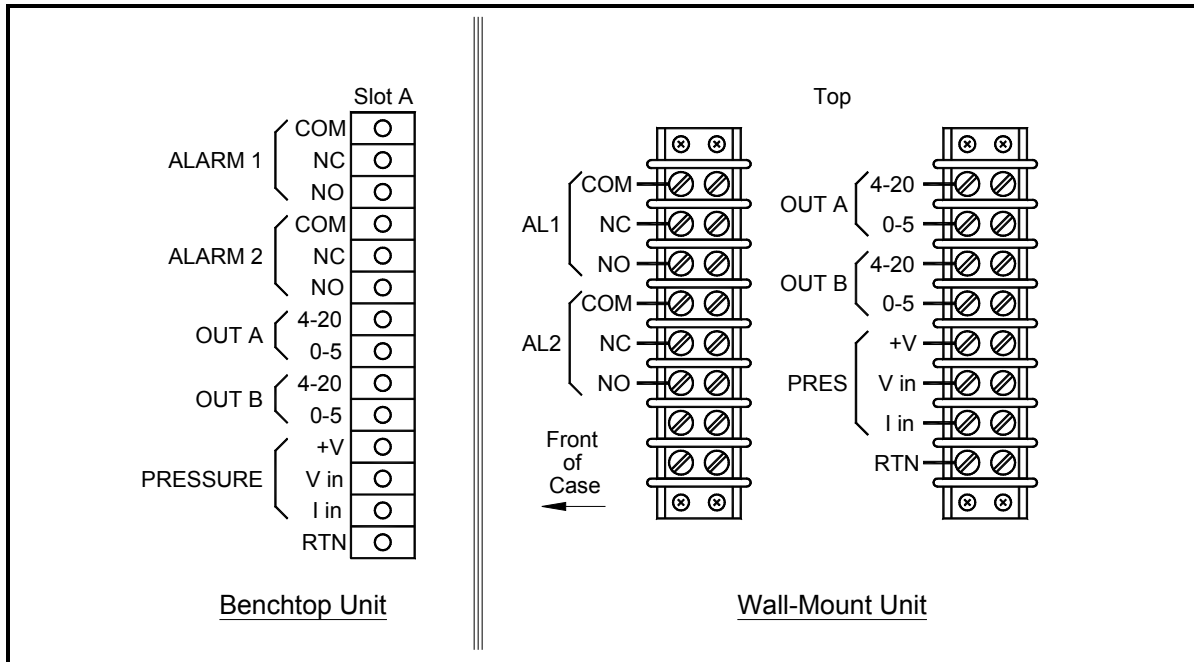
Slot A

ALARM 1
COM
NC
NO

ALARM 2
COM
NC
NO

OUT A
4-20
0-5

OUT B
4-20
0-5

PRESSURE
+V
V in
I in
RTN

Benchtop Unit

Top

AL1
COM
NC
NO

AL2
COM
NC
NO

Front of Case

OUT A
4-20
0-5

OUT B
4-20
0-5

PRES
+V
V in
I in
RTN

Wall-Mount Unit